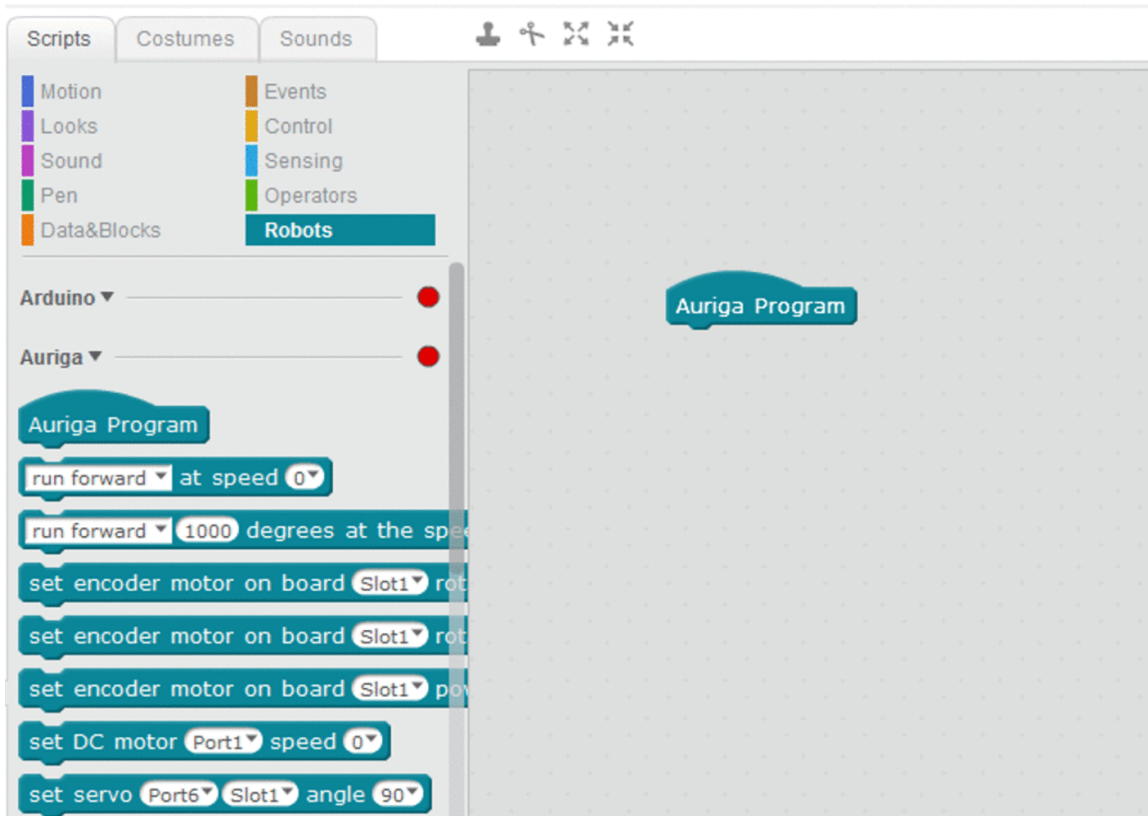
Scripts Costumes Sounds

Motion
Looks
Sound
Pen
Data&Blocks

Events
Control
Sensing
Operators
Robots

Arduino ▾

Auriga ▾

Auriga Program

run forward ▾ at speed 0▾

run forward ▾ 1000 degrees at the spe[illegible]

set encoder motor on board Slot1▾ ro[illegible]

set encoder motor on board Slot1▾ ro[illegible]

set encoder motor on board Slot1▾ po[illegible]

set DC motor Port1▾ speed 0▾

set servo Port6▾ Slot1▾ angle 90▾

Auriga Program